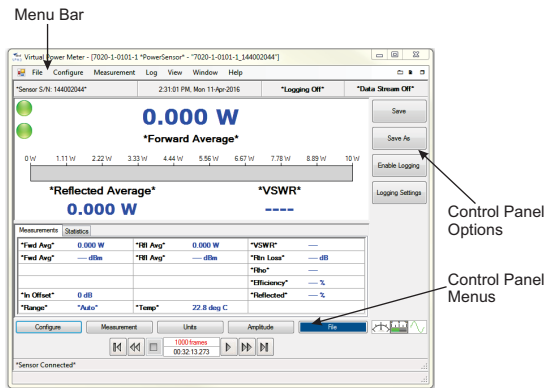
Menu Bar

Virtual Power Meter - [7020-1-0101-1 *PowerSensor* - "7020-1-0101-1_144002044"]

File Configure Measurement Log View Window Help

*Sensor S/N: 144002044* 2:31:01 PM, Mon 11-Apr-2016 *Logging Off* *Data Stream Off*

0.000 W

*Forward Average*

0 W 1.11 W 2.22 W 3.33 W 4.44 W 5.56 W 6.67 W 7.78 W 8.89 W 10 W

*Reflected Average*

0.000 W

*VSWR*

----

Save

Save As

Enable Logging

Logging Settings

Measurements Statistics

| | | | | | |
|---|---|---|---|---|---|
| *Fwd Avg* | 0.000 W | *Rfl Avg* | 0.000 W | *VSWR* | --- |
| *Fwd Avg* | --- dBm | *Rfl Avg* | --- dBm | *Rtn Loss* | --- dB |
| | | | | *Rho* | --- |
| | | | | *Efficiency* | --- % |
| *In Offset* | 0 dB | | | *Reflected* | --- % |
| *Range* | *Auto* | *Temp* | 22.8 deg C | | |

Configure Measurement Units Amplitude File

1000 frames
00:32:13.273

*Sensor Connected*

Control Panel Options

Control Panel Menus